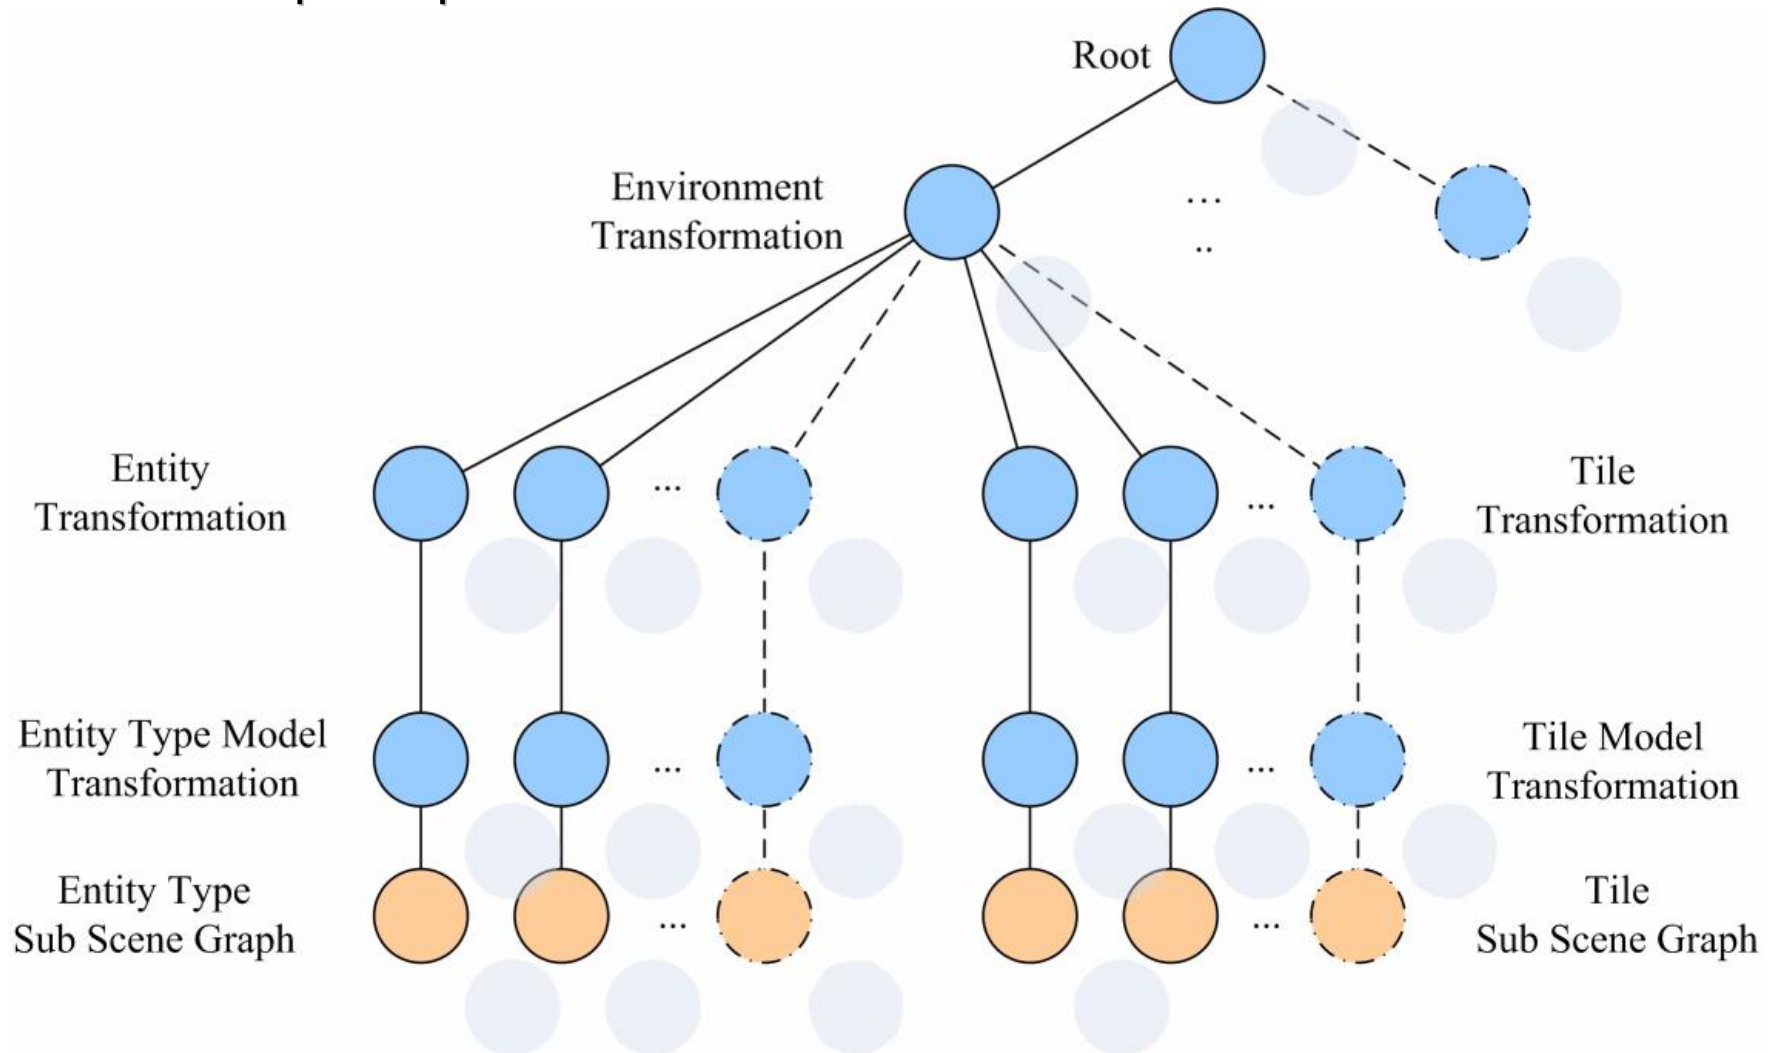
Root

Environment Transformation

...
..

Entity Transformation

...

...

Tile Transformation

Entity Type Model Transformation

...

...

Tile Model Transformation

Entity Type Sub Scene Graph

...

...

Tile Sub Scene Graph